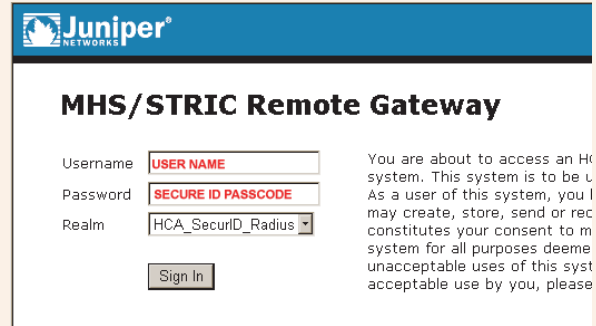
Juniper®
NETWORKS

MHS/STRIC Remote Gateway

Username USER NAME
Password SECURE ID PASSCODE
Realm HCA_SecurID_Radius

Sign In

You are about to access an H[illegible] system. This system is to be u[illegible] As a user of this system, you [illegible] may create, store, send or rec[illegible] constitutes your consent to m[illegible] system for all purposes deeme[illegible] unacceptable uses of this syst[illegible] acceptable use by you, please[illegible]